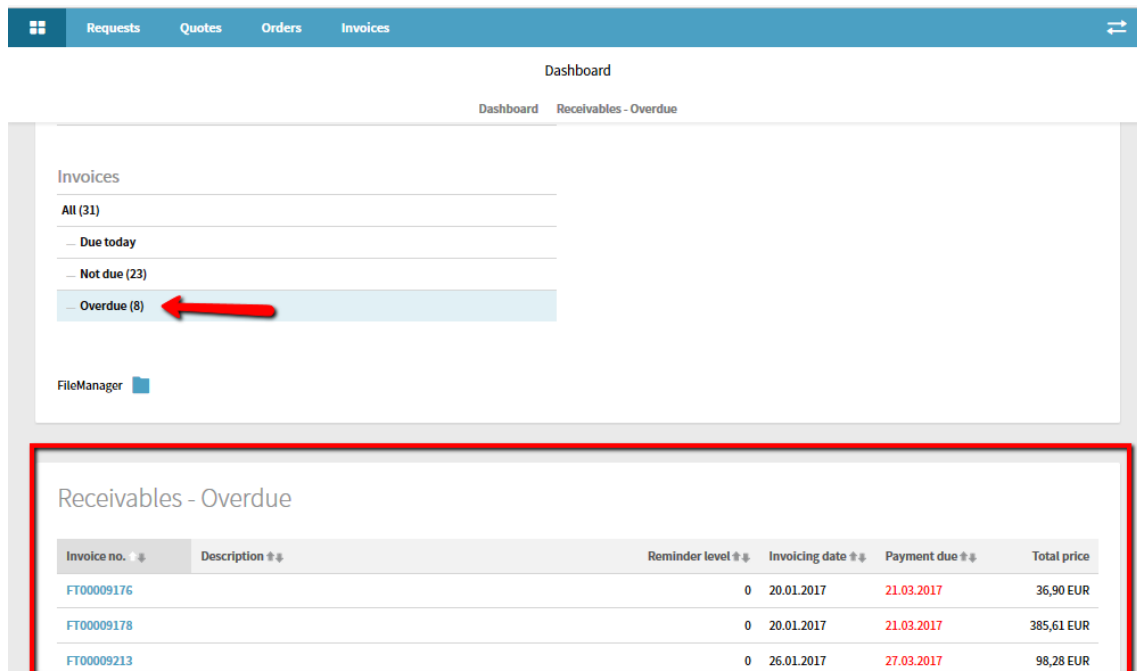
Requests Quotes Orders Invoices

Dashboard

Dashboard Receivables - Overdue

Invoices

All (31)

Due today

Not due (23)

Overdue (8)

FileManager

Receivables - Overdue

| Invoice no. | Description | Reminder level | Invoicing date | Payment due | Total price |
|---|---|---|---|---|---|
| FT00009176 | | 0 | 20.01.2017 | 21.03.2017 | 36,90 EUR |
| FT00009178 | | 0 | 20.01.2017 | 21.03.2017 | 385,61 EUR |
| FT00009213 | | 0 | 26.01.2017 | 27.03.2017 | 98,28 EUR |